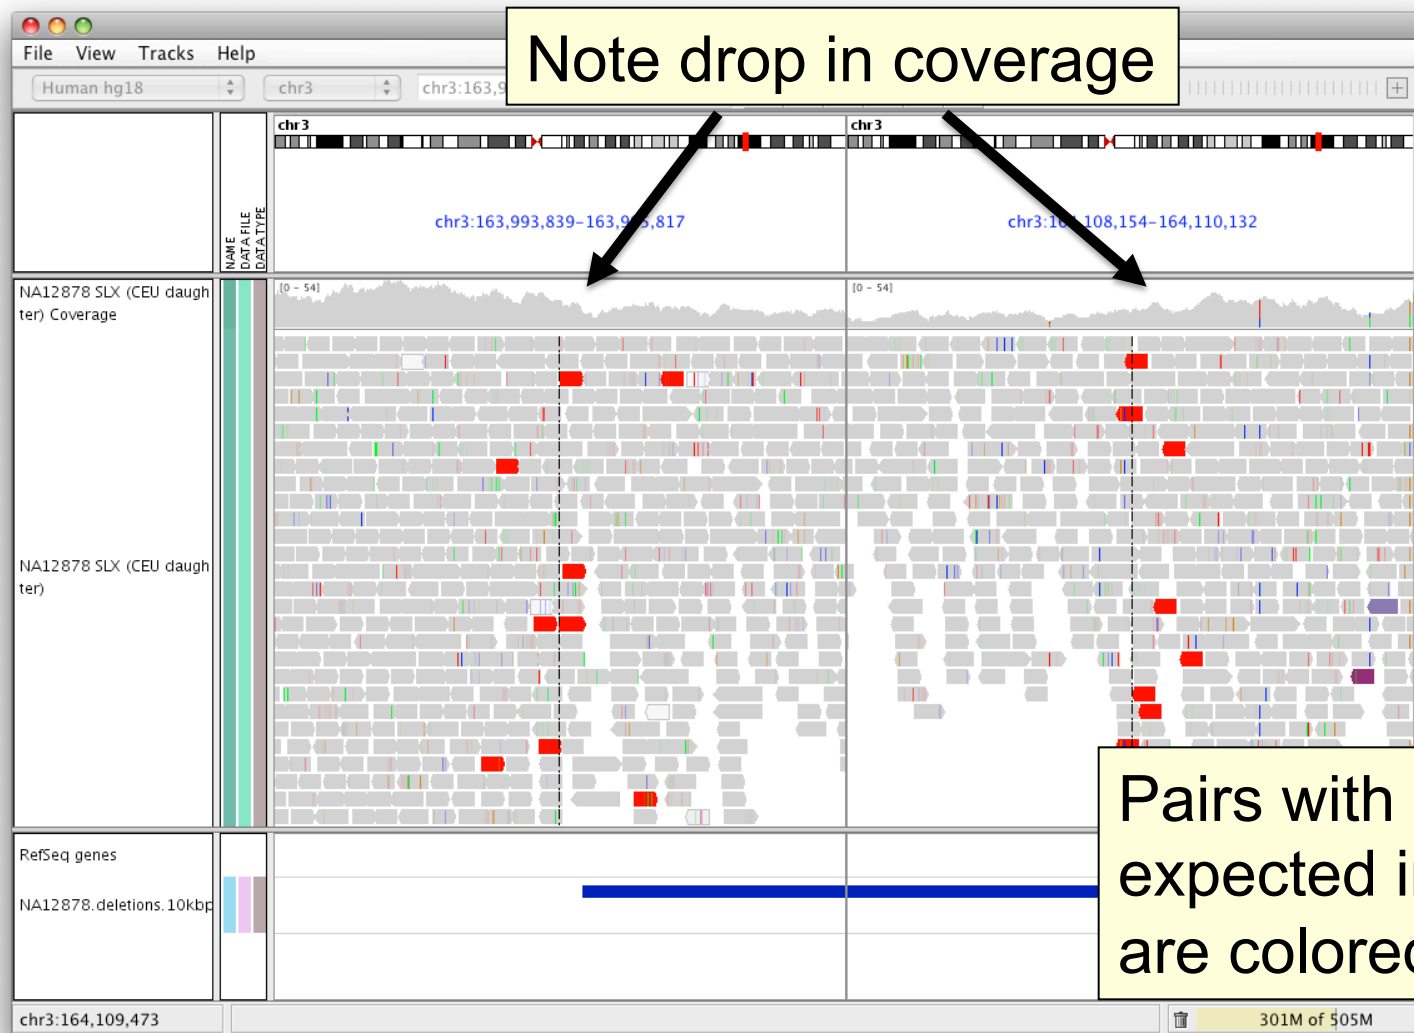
File View Tracks Help

Human hg18

chr3

chr3:163,9

Note drop in coverage

chr3

chr3

chr3:163,993,839-163,9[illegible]5,817

chr3:16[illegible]108,154-164,110,132

NAME
DATA FILE
DATA TYPE

NA12878 SLX (CEU daughter) Coverage

[0 - 54]

[0 - 54]

NA12878 SLX (CEU daughter)

RefSeq genes

NA12878.deletions.10kbp

Pairs with expected i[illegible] are colore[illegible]

chr3:164,109,473

301M of 505M